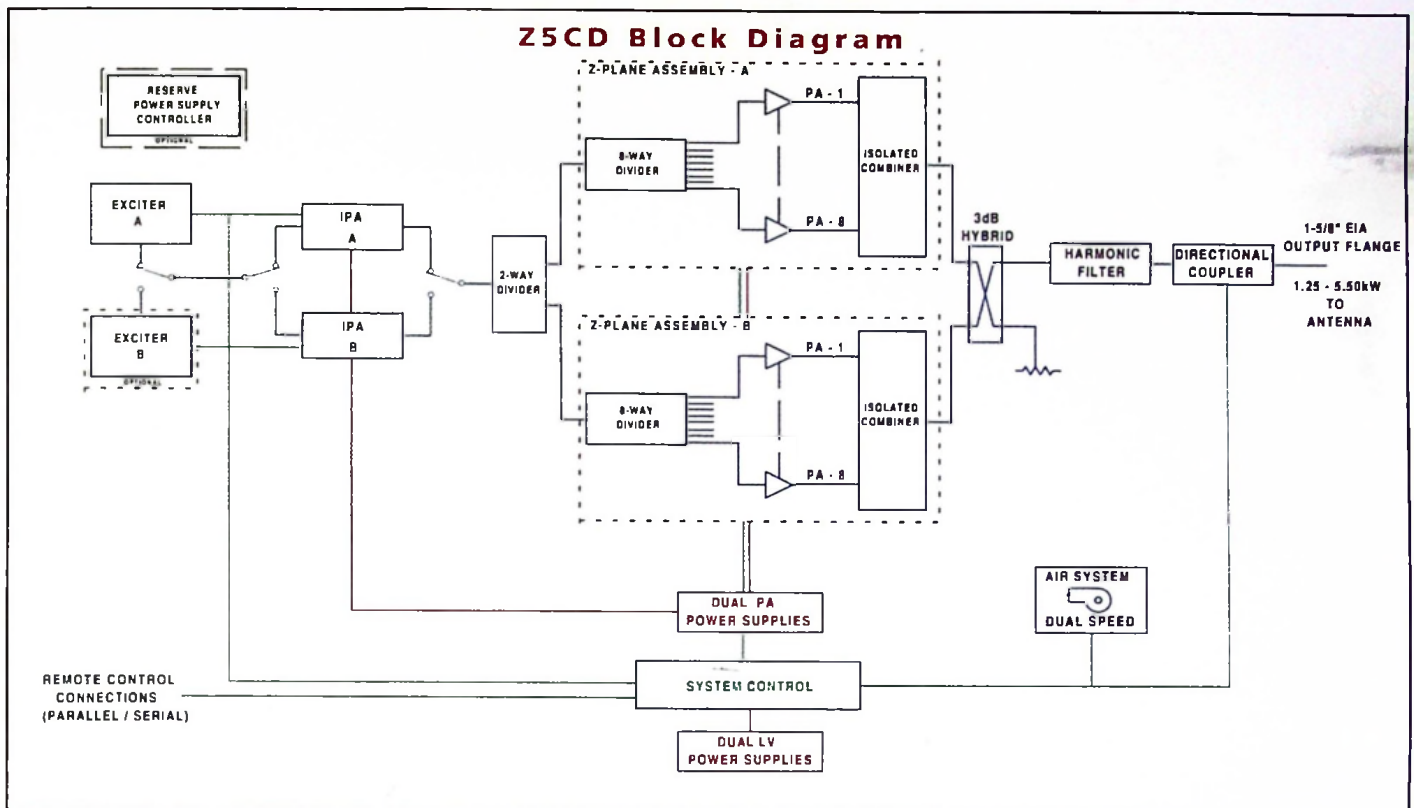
Z5CD Block Diagram

RESERVE POWER SUPPLY CONTROLLER

OPTIONAL

EXCITER A

EXCITER B

OPTIONAL

IPA A

IPA B

2-WAY DIVIDER

Z-PLANE ASSEMBLY - A

8-WAY DIVIDER

PA - 1

PA - 8

ISOLATED COMBINER

Z-PLANE ASSEMBLY - B

8-WAY DIVIDER

PA - 1

PA - 8

ISOLATED COMBINER

3dB HYBRID

HARMONIC FILTER

DIRECTIONAL COUPLER

1-5/8" EIA OUTPUT FLANGE

1.25 - 5.50kW TO ANTENNA

AIR SYSTEM

DUAL SPEED

DUAL PA POWER SUPPLIES

REMOTE CONTROL CONNECTIONS (PARALLEL / SERIAL)

SYSTEM CONTROL

DUAL LV POWER SUPPLIES